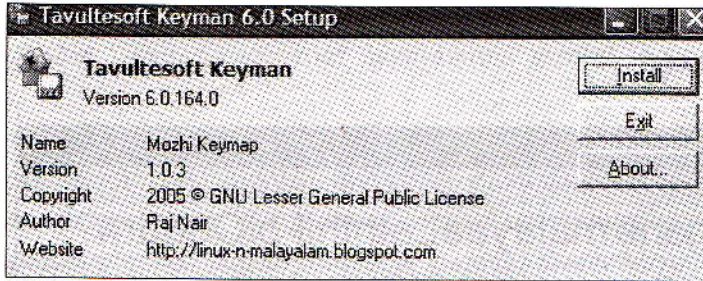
Tavultesoft Keyman 6.0 Setup

Tavultesoft Keyman
Version 6.0.164.0

Install
Exit
About...

| Name | Mozhi Keymap |
|---|---|
| Version | 1.0.3 |
| Copyright | 2005 © GNU Lesser General Public License |
| Author | Raj Nair |
| Website | http://linux-n-malayalam.blogspot.com |